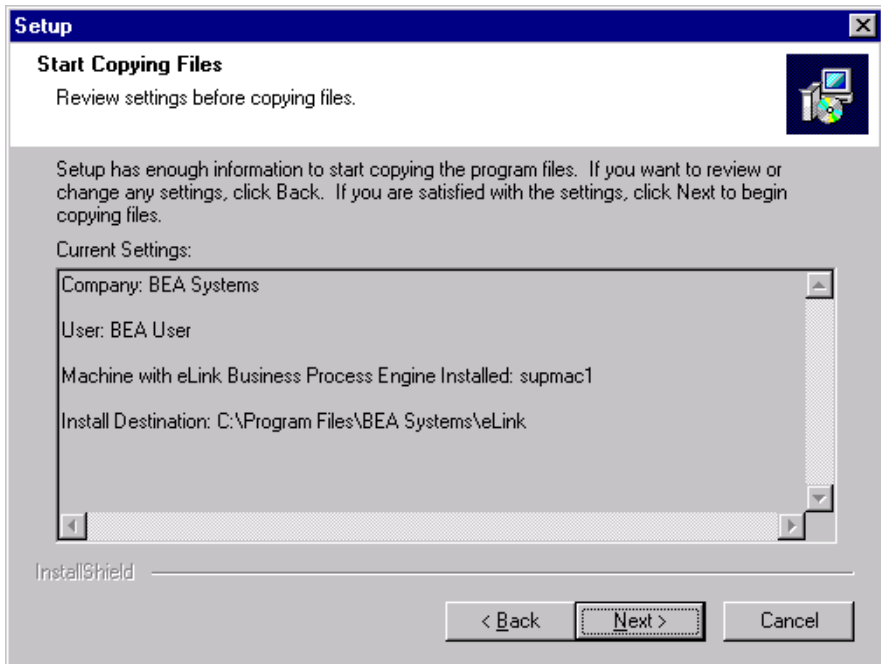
Setup

Start Copying Files

Review settings before copying files.

Setup has enough information to start copying the program files. If you want to review or change any settings, click Back. If you are satisfied with the settings, click Next to begin copying files.

Current Settings:

Company: BEA Systems

User: BEA User

Machine with eLink Business Process Engine Installed: supmac1

Install Destination: C:\Program Files\BEA Systems\eLink

InstallShield

< Back

Next >

Cancel